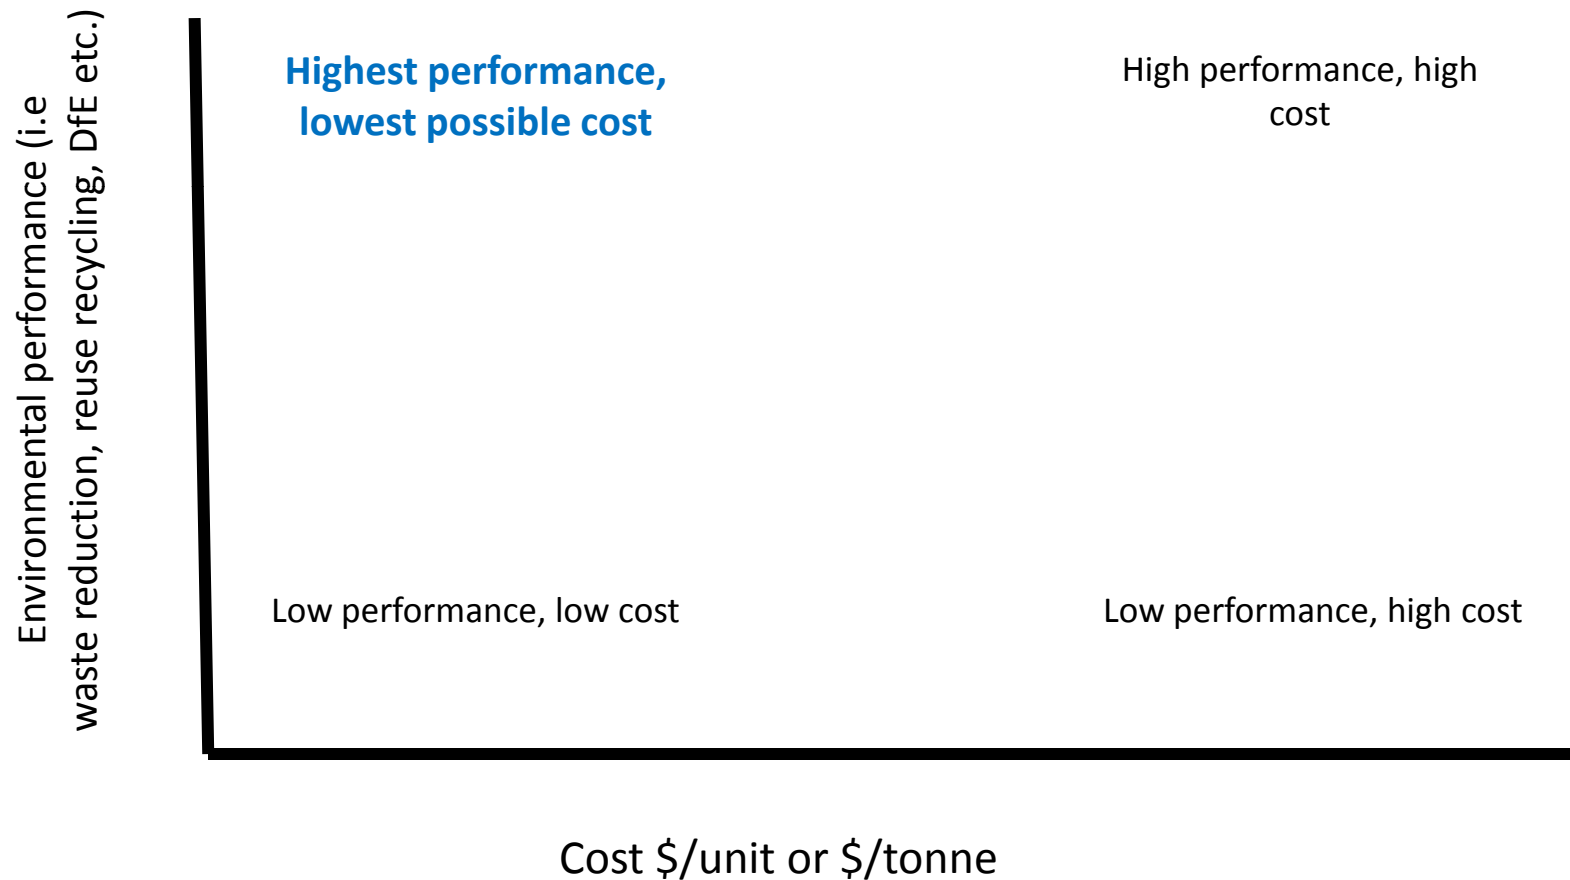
Environmental performance (i.e waste reduction, reuse recycling, DfE etc.)

Highest performance, lowest possible cost

High performance, high cost

Low performance, low cost

Low performance, high cost

Cost \$/unit or \$/tonne